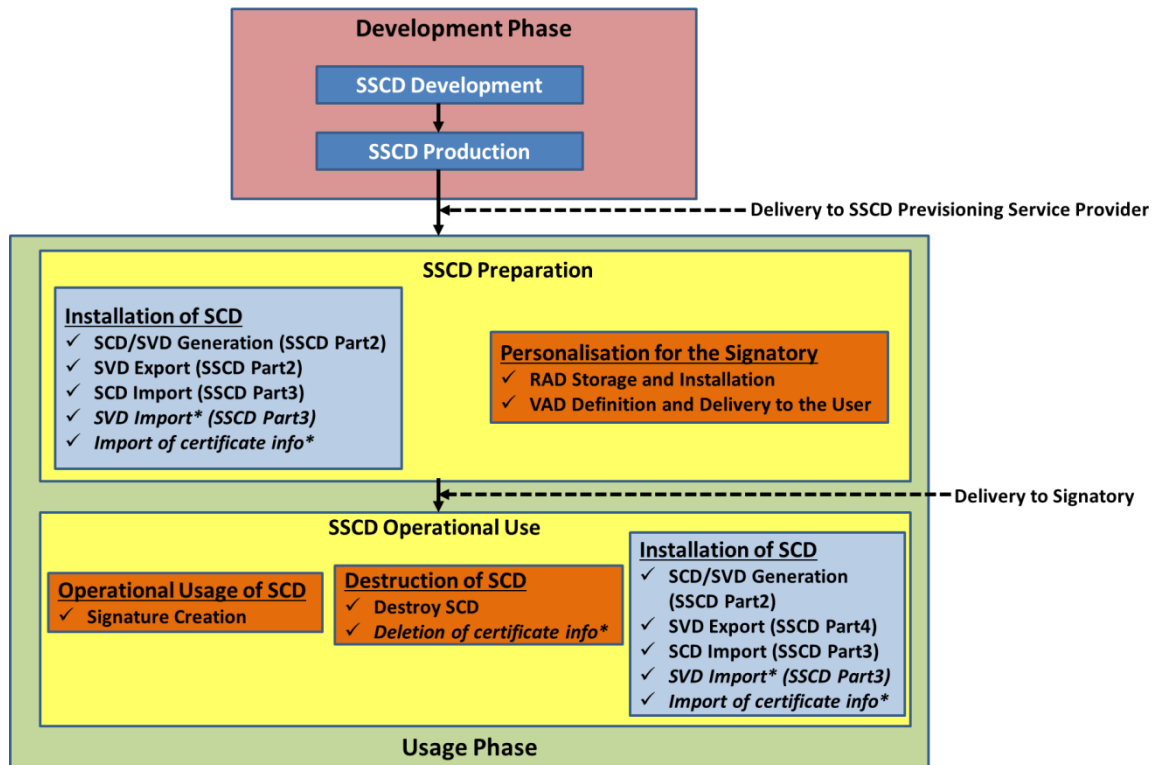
Development Phase

SSCD Development

SSCD Production

Delivery to SSCD Previsioning Service Provider

SSCD Preparation

Installation of SCD
✓ SCD/SVD Generation (SSCD Part2)
✓ SVD Export (SSCD Part2)
✓ SCD Import (SSCD Part3)
✓ SVD Import* (SSCD Part3)
✓ Import of certificate info*

Personalisation for the Signatory
✓ RAD Storage and Installation
✓ VAD Definition and Delivery to the User

Delivery to Signatory

SSCD Operational Use

Operational Usage of SCD
✓ Signature Creation

Destruction of SCD
✓ Destroy SCD
✓ Deletion of certificate info*

Installation of SCD
✓ SCD/SVD Generation (SSCD Part2)
✓ SVD Export (SSCD Part4)
✓ SCD Import (SSCD Part3)
✓ SVD Import* (SSCD Part3)
✓ Import of certificate info*

Usage Phase